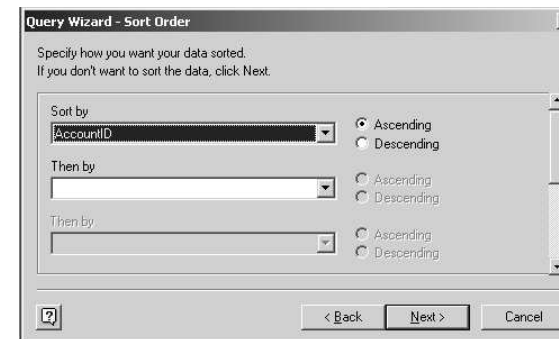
Query Wizard - Sort Order

Specify how you want your data sorted.
If you don't want to sort the data, click Next.

Sort by
AccountID
Ascending
Descending

Then by
Ascending
Descending

Then by
Ascending
Descending

?
< Back
Next >
Cancel